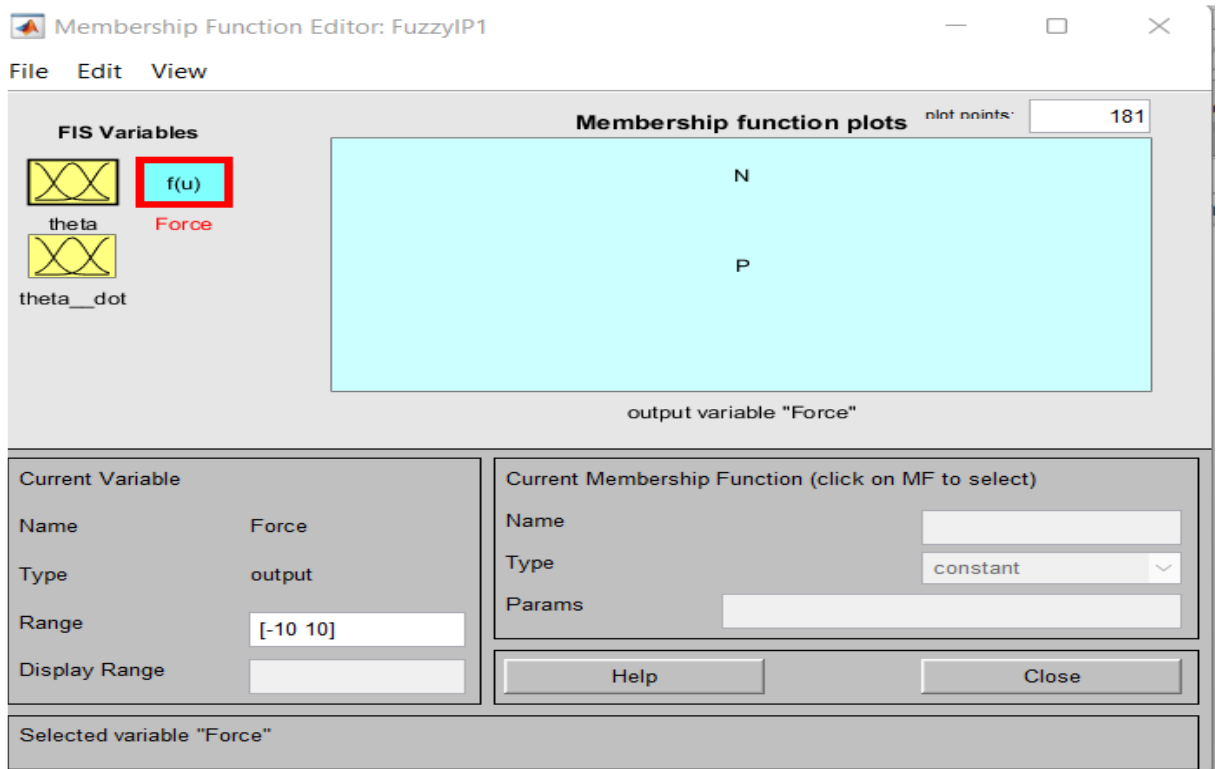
Membership Function Editor: FuzzyIP1

File Edit View

FIS Variables

theta

f(u)

Force

theta__dot

Membership function plots

plot points:

181

N

P

output variable "Force"

Current Variable

Name Force

Type output

Range [-10 10]

Display Range

Current Membership Function (click on MF to select)

Name

Type constant

Params

Help

Close

Selected variable "Force"